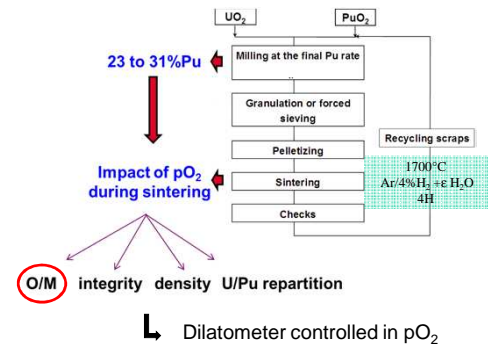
$UO_2$

$PuO_2$

23 to 31%Pu

Milling at the final Pu rate

..

Granulation or forced sieving

Recycling scraps

Pelletizing

Impact of $pO_2$ during sintering

Sintering

1700°C
$Ar/4\%H_2 + \varepsilon H_2O$
4H

Checks

O/M integrity density U/Pu repartition

Dilatometer controlled in $pO_2$